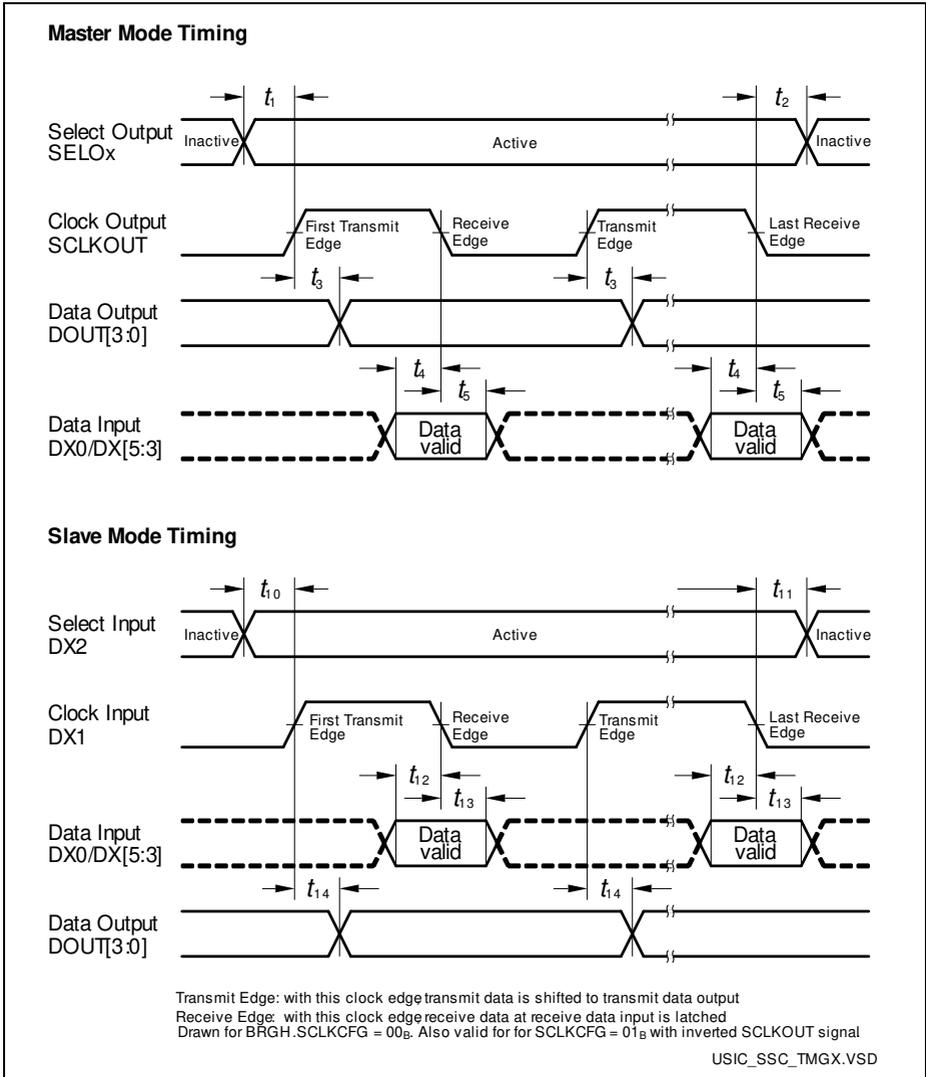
Master Mode Timing

$t_1$

$t_2$

Select Output SELOx

Inactive

Active

Inactive

Clock Output SCLKOUT

First Transmit Edge

Receive Edge

Transmit Edge

Last Receive Edge

$t_3$

$t_3$

Data Output DOUT[3:0]

$t_4$

$t_5$

$t_4$

$t_5$

Data Input DX0/DX[5:3]

Data valid

Data valid

Slave Mode Timing

$t_{10}$

$t_{11}$

Select Input DX2

Inactive

Active

Inactive

Clock Input DX1

First Transmit Edge

Receive Edge

Transmit Edge

Last Receive Edge

$t_{12}$

$t_{13}$

$t_{12}$

$t_{13}$

Data Input DX0/DX[5:3]

Data valid

Data valid

$t_{14}$

$t_{14}$

Data Output DOUT[3:0]

Transmit Edge: with this clock edge transmit data is shifted to transmit data output
Receive Edge: with this clock edge receive data at receive data input is latched
Drawn for BRGH.SCLKCFG = $00_B$. Also valid for for SCLKCFG = $01_B$ with inverted SCLKOUT signal

USIC_SSC_TMGX.VSD